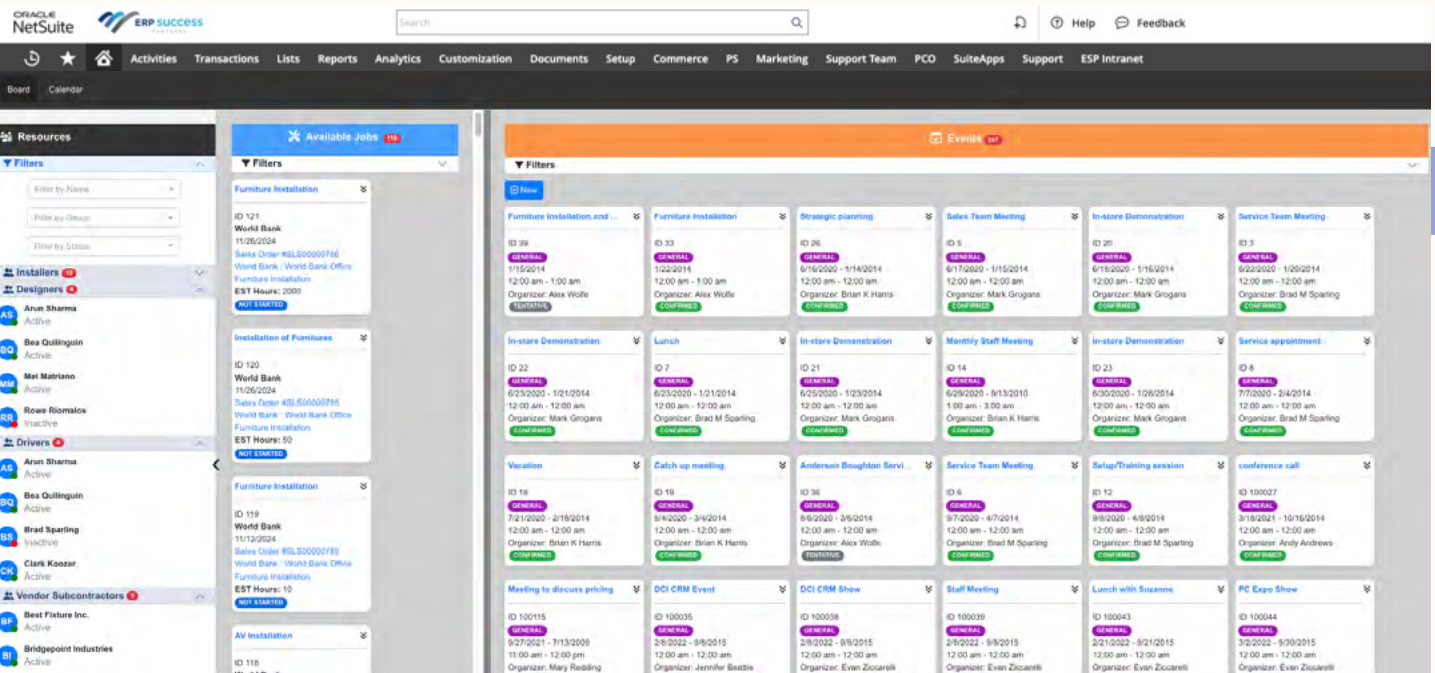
ORACLE NetSuite
ERP SUCCESS PARTNERS

Search

Help Feedback

Activities Transactions Lists Reports Analytics Customization Documents Setup Commerce PS Marketing Support Team PCO SuiteApps Support ESP Intranet

Board Calendar

Resources

Filters

Filter by Name
Filter by Group
Filter by Status

Installers 10
Designers 4
AS Arun Sharma Active
BQ Bea Quilinguin Active
MM Mel Matriano Active
RR Rowe Riomalos Inactive
Drivers 4
AS Arun Sharma Active
BQ Bea Quilinguin Active
BS Brad Sparling Inactive
CK Clark Koozer Active
Vendor Subcontractors 5
BF Best Fixture Inc. Active
BI Bridgepoint Industries Active

Available Jobs 116

Filters

Furniture Installation
ID 121
World Bank
11/26/2024
Sales Order #SLS00000766
World Bank : World Bank Office
Furniture Installation
EST Hours: 2000
NOT STARTED

Installation of Furnitures
ID 120
World Bank
11/26/2024
Sales Order #SLS00000765
World Bank : World Bank Office
Furniture Installation
EST Hours: 50
NOT STARTED

Furniture Installation
ID 119
World Bank
11/12/2024
Sales Order #SLS00000760
World Bank : World Bank Office
Furniture Installation
EST Hours: 10
NOT STARTED

AV Installation
ID 118

Events 287

Filters

New

Furniture Installation and ...
ID 39
GENERAL
1/15/2014
12:00 am - 1:00 am
Organizer: Alex Wolfe
TENTATIVE

Furniture Installation
ID 33
GENERAL
1/22/2014
12:00 am - 1:00 am
Organizer: Alex Wolfe
CONFIRMED

Strategic planning
ID 26
GENERAL
6/16/2020 - 1/14/2014
12:00 am - 12:00 am
Organizer: Brian K Harris
CONFIRMED

Sales Team Meeting
ID 5
GENERAL
6/17/2020 - 1/15/2014
12:00 am - 12:00 am
Organizer: Mark Grogans
CONFIRMED

In-store Demonstration
ID 20
GENERAL
6/18/2020 - 1/16/2014
12:00 am - 12:00 am
Organizer: Mark Grogans
CONFIRMED

Service Team Meeting
ID 3
GENERAL
6/22/2020 - 1/20/2014
12:00 am - 12:00 am
Organizer: Brad M Sparling
CONFIRMED

In-store Demonstration
ID 22
GENERAL
6/23/2020 - 1/21/2014
12:00 am - 12:00 am
Organizer: Mark Grogans
CONFIRMED

Lunch
ID 7
GENERAL
6/23/2020 - 1/21/2014
12:00 am - 12:00 am
Organizer: Brad M Sparling
CONFIRMED

In-store Demonstration
ID 21
GENERAL
6/25/2020 - 1/23/2014
12:00 am - 12:00 am
Organizer: Mark Grogans
CONFIRMED

Monthly Staff Meeting
ID 14
GENERAL
6/29/2020 - 9/13/2010
1:00 am - 3:00 am
Organizer: Brian K Harris
CONFIRMED

In-store Demonstration
ID 23
GENERAL
6/30/2020 - 1/28/2014
12:00 am - 12:00 am
Organizer: Mark Grogans
CONFIRMED

Service appointment
ID 8
GENERAL
7/7/2020 - 2/4/2014
12:00 am - 12:00 am
Organizer: Brad M Sparling
CONFIRMED

Vacation
ID 18
GENERAL
7/21/2020 - 2/18/2014
12:00 am - 12:00 am
Organizer: Brian K Harris
CONFIRMED

Catch up meeting
ID 19
GENERAL
5/4/2020 - 3/4/2014
12:00 am - 12:00 am
Organizer: Brian K Harris
CONFIRMED

Anderson Boughton Servi...
ID 36
GENERAL
8/6/2020 - 3/6/2014
12:00 am - 12:00 am
Organizer: Alex Wolfe
TENTATIVE

Service Team Meeting
ID 6
GENERAL
9/7/2020 - 4/7/2014
12:00 am - 12:00 am
Organizer: Brad M Sparling
CONFIRMED

Setup/Training session
ID 12
GENERAL
9/8/2020 - 4/8/2014
12:00 am - 12:00 am
Organizer: Brad M Sparling
CONFIRMED

conference call
ID 100027
GENERAL
3/18/2021 - 10/16/2014
12:00 am - 12:00 am
Organizer: Andy Andrews
CONFIRMED

Meeting to discuss pricing
ID 100115
GENERAL
9/27/2021 - 7/13/2009
11:00 am - 12:00 pm
Organizer: Mary Redding

DCI CRM Event
ID 100035
GENERAL
2/8/2022 - 9/8/2015
12:00 am - 12:00 am
Organizer: Jennifer Beattie

DCI CRM Show
ID 100038
GENERAL
2/8/2022 - 9/9/2015
12:00 am - 12:00 am
Organizer: Evan Ziccarelli

Staff Meeting
ID 100039
GENERAL
2/8/2022 - 9/8/2015
12:00 am - 12:00 am
Organizer: Evan Ziccarelli

Lunch with Suzanne
ID 100043
GENERAL
2/21/2022 - 9/21/2015
12:00 am - 12:00 am
Organizer: Evan Ziccarelli

PC Expo Show
ID 100044
GENERAL
3/2/2022 - 9/30/2015
12:00 am - 12:00 am
Organizer: Evan Ziccarelli